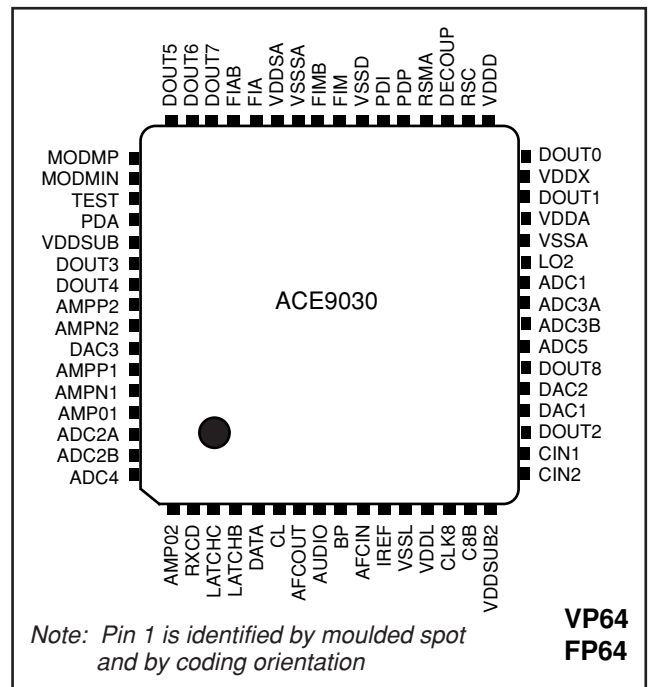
DOUT5
DOUT6
DOUT7
FIAB
FIA
VDDSA
VSSSA
FIMB
FIM
VSSD
PDI
PDP
RSMA
DECOUP
RSC
VDDD

MODMP
MODMIN
TEST
PDA
VDDSUB
DOUT3
DOUT4
AMPP2
AMPN2
DAC3
AMPP1
AMPN1
AMP01
ADC2A
ADC2B
ADC4

ACE9030

DOUT0
VDDX
DOUT1
VDDA
VSSA
LO2
ADC1
ADC3A
ADC3B
ADC5
DOUT8
DAC2
DAC1
DOUT2
CIN1
CIN2

AMP02
RXCD
LATCHC
LATCHB
DATA
CL
AFCOUT
AUDIO
BP
AFCIN
IREF
VSSL
VDDL
CLK8
C8B
VDDSUB2

Note: Pin 1 is identified by moulded spot and by coding orientation

VP64
FP64